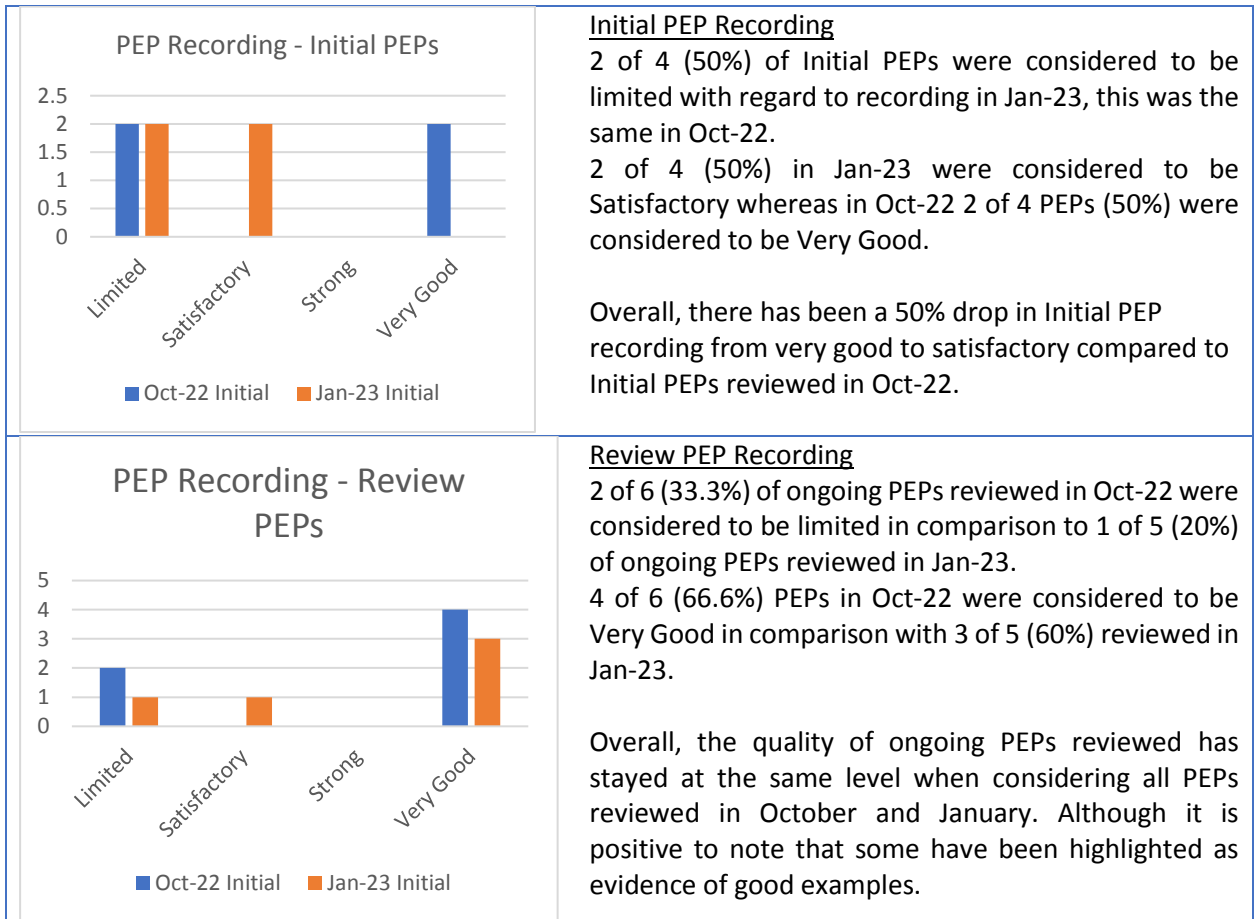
PEP Recording - Initial PEPs

2.5
2
1.5
1
0.5
0

Limited
Satisfactory
Strong
Very Good

Oct-22 Initial
Jan-23 Initial

Initial PEP Recording
2 of 4 (50%) of Initial PEPs were considered to be limited with regard to recording in Jan-23, this was the same in Oct-22.
2 of 4 (50%) in Jan-23 were considered to be Satisfactory whereas in Oct-22 2 of 4 PEPs (50%) were considered to be Very Good.

Overall, there has been a 50% drop in Initial PEP recording from very good to satisfactory compared to Initial PEPs reviewed in Oct-22.

PEP Recording - Review PEPs

5
4
3
2
1
0

Limited
Satisfactory
Strong
Very Good

Oct-22 Initial
Jan-23 Initial

Review PEP Recording
2 of 6 (33.3%) of ongoing PEPs reviewed in Oct-22 were considered to be limited in comparison to 1 of 5 (20%) of ongoing PEPs reviewed in Jan-23.
4 of 6 (66.6%) PEPs in Oct-22 were considered to be Very Good in comparison with 3 of 5 (60%) reviewed in Jan-23.

Overall, the quality of ongoing PEPs reviewed has stayed at the same level when considering all PEPs reviewed in October and January. Although it is positive to note that some have been highlighted as evidence of good examples.